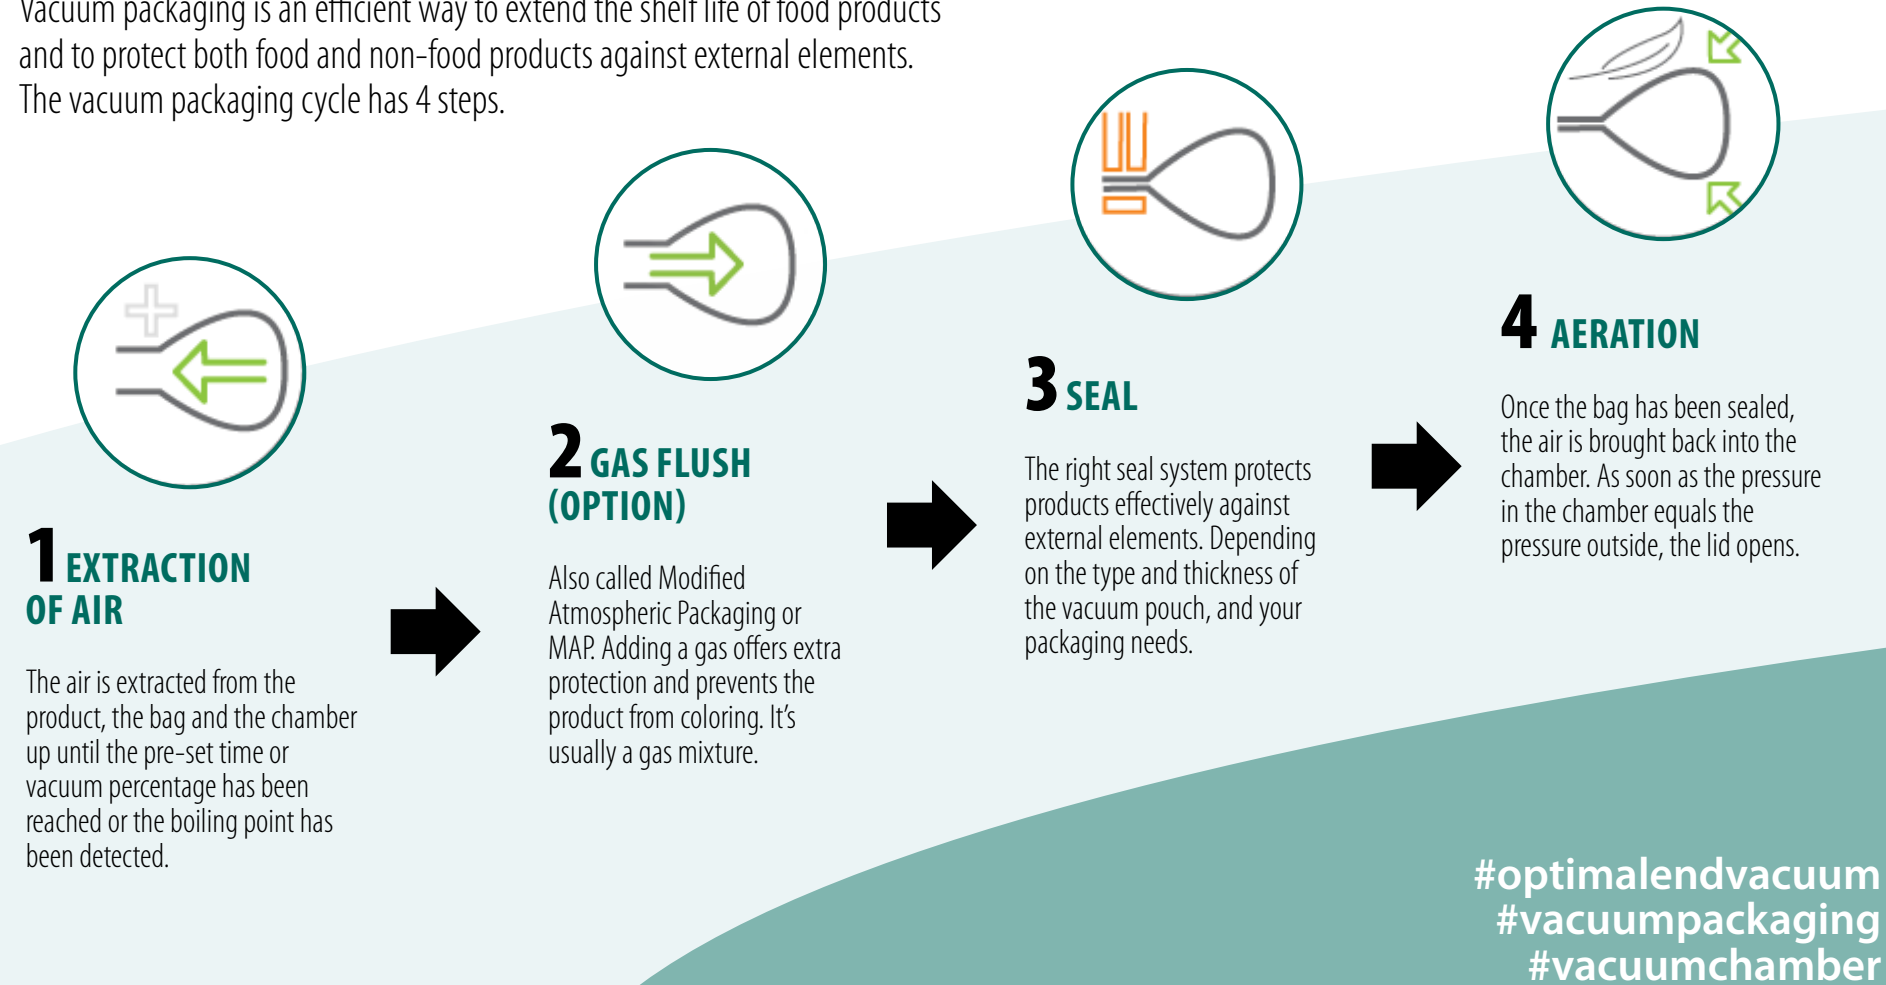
Vacuum packaging is an efficient way to extend the shelf life of food products and to protect both food and non-food products against external elements. The vacuum packaging cycle has 4 steps.

1 EXTRACTION OF AIR

The air is extracted from the product, the bag and the chamber up until the pre-set time or vacuum percentage has been reached or the boiling point has been detected.

2 GAS FLUSH (OPTION)

Also called Modified Atmospheric Packaging or MAP. Adding a gas offers extra protection and prevents the product from coloring. It's usually a gas mixture.

3 SEAL

The right seal system protects products effectively against external elements. Depending on the type and thickness of the vacuum pouch, and your packaging needs.

4 AERATION

Once the bag has been sealed, the air is brought back into the chamber. As soon as the pressure in the chamber equals the pressure outside, the lid opens.

#optimalendvacuum
#vacuumpackaging
#vacuumchamber